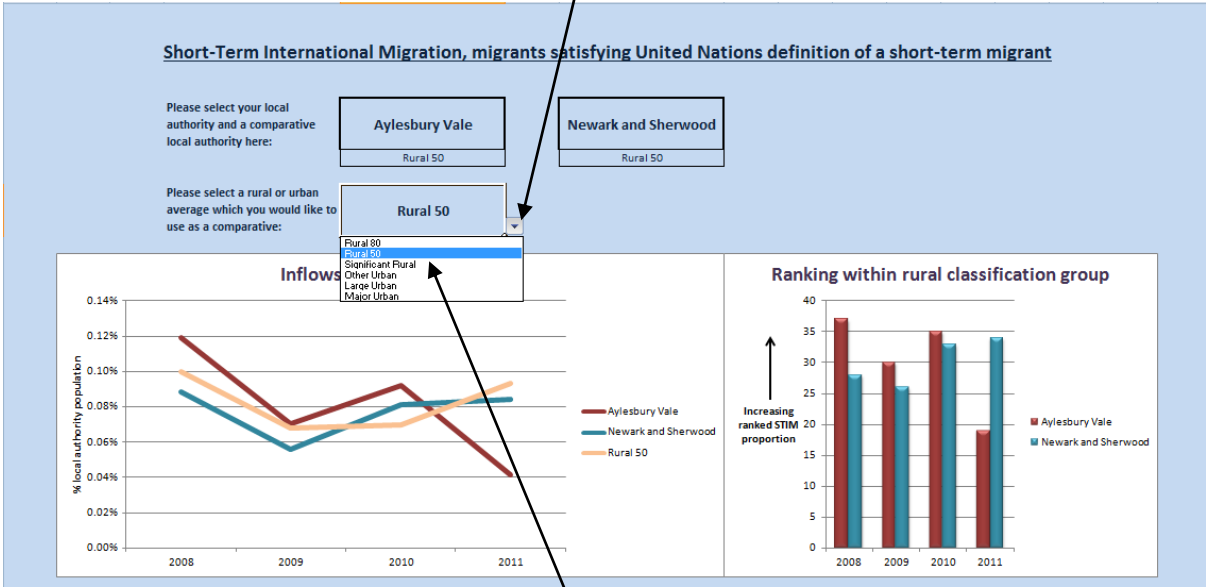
Short-Term International Migration, migrants satisfying United Nations definition of a short-term migrant

Please select your local authority and a comparative local authority here:

Aylesbury Vale
Rural 50

Newark and Sherwood
Rural 50

Please select a rural or urban average which you would like to use as a comparative:

Rural 50

Rural 80
Rural 50
Significant Rural
Other Urban
Large Urban
Major Urban

Inflows

0.14%
0.12%
0.10%
0.08%
0.06%
0.04%
0.02%
0.00%

% local authority population

2008
2009
2010
2011

Aylesbury Vale
Newark and Sherwood
Rural 50

Ranking within rural classification group

40
35
30
25
20
15
10
5
0

Increasing ranked STIM proportion

2008
2009
2010
2011

Aylesbury Vale
Newark and Sherwood